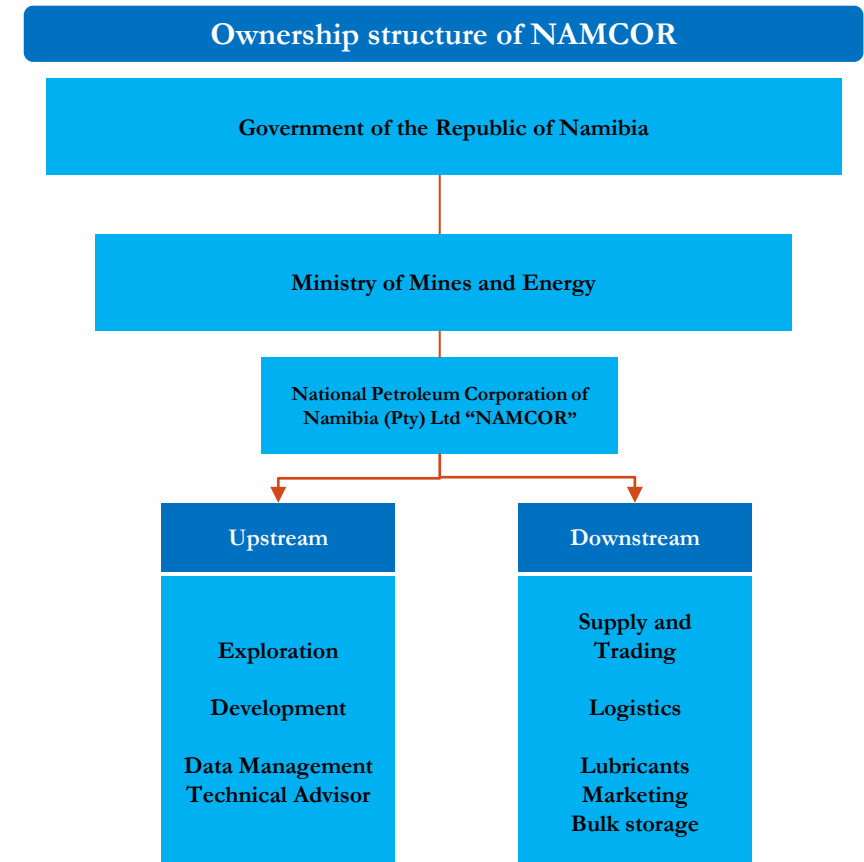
Ownership structure of NAMCOR

Government of the Republic of Namibia

Ministry of Mines and Energy

National Petroleum Corporation of Namibia (Pty) Ltd “NAMCOR”

Upstream

Exploration

Development

Data Management
Technical Advisor

Downstream

Supply and Trading

Logistics

Lubricants
Marketing
Bulk storage